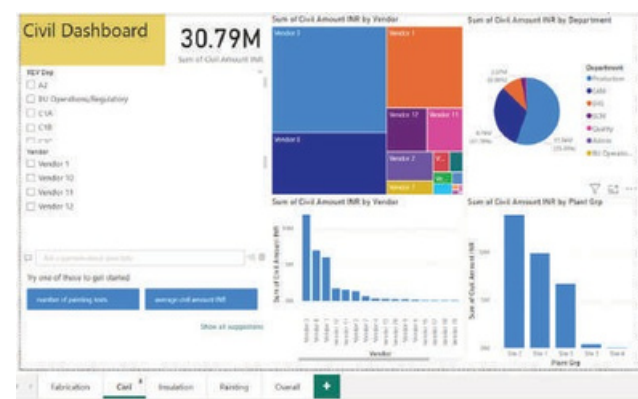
Civil Dashboard

30.79M
Sum of Civil Amount INR

REV Dep
A2
BU Operations/Regulatory
C1A
C1B
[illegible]

Vendor
Vendor 1
Vendor 10
Vendor 11
Vendor 12

Sum of Civil Amount INR by Vendor
Vendor 3
Vendor 1
Vendor 8
Vendor 12
Vendor 11
Vendor 2
Vendor 7

Sum of Civil Amount INR by Department
Department
Production
CAM
EHS
SCM
Quality
Admin
BU Operatio...

Sum of Civil Amount INR by Vendor
Sum of Civil Amount INR
Vendor

Sum of Civil Amount INR by Plant Grp
Sum of Civil Amount INR
Plant Grp

Ask a question about your data
Try one of these to get started
number of painting tests
average civil amount INR
Show all suggestions

Fabrication
Civil
Insulation
Painting
Overall
+